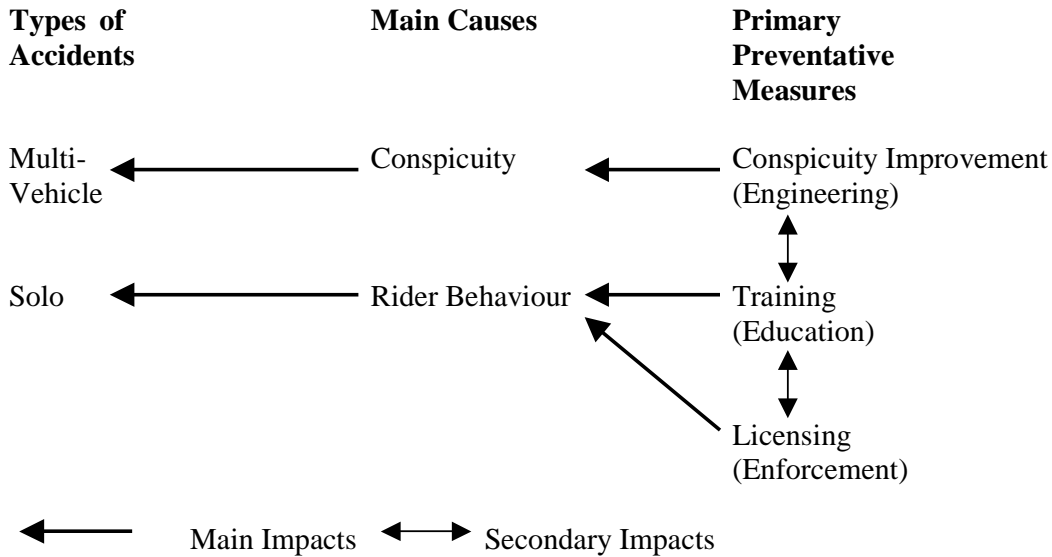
Types of Accidents

Main Causes

Primary Preventative Measures

Multi-Vehicle

Conspicuity

Conspicuity Improvement (Engineering)

Solo

Rider Behaviour

Training (Education)

Licensing (Enforcement)

Main Impacts

Secondary Impacts